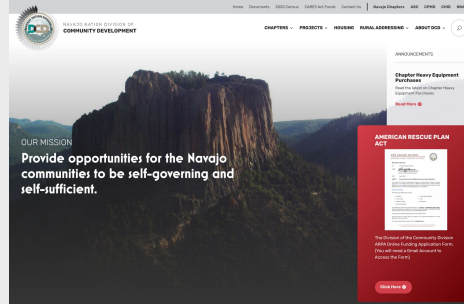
Home Documents DCD Census CARES Act Funds Contact Us Navajo Chapters ASC CPMD CHID NAV

DCD

NAVAJO NATION DIVISION OF
COMMUNITY DEVELOPMENT

CHAPTERS PROJECTS HOUSING RURAL ADDRESSING ABOUT DCD

ANNOUNCEMENTS

Chapter Heavy Equipment Purchases

Read the latest on Chapter Heavy Equipment Purchases

Read More

OUR MISSION

Provide opportunities for the Navajo communities to be self-governing and self-sufficient.

AMERICAN RESCUE PLAN ACT

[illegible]

The Division of the Community Division ARPA Online Funding Application Form. (You will need a Gmail Account to Access the Form)

Click Here